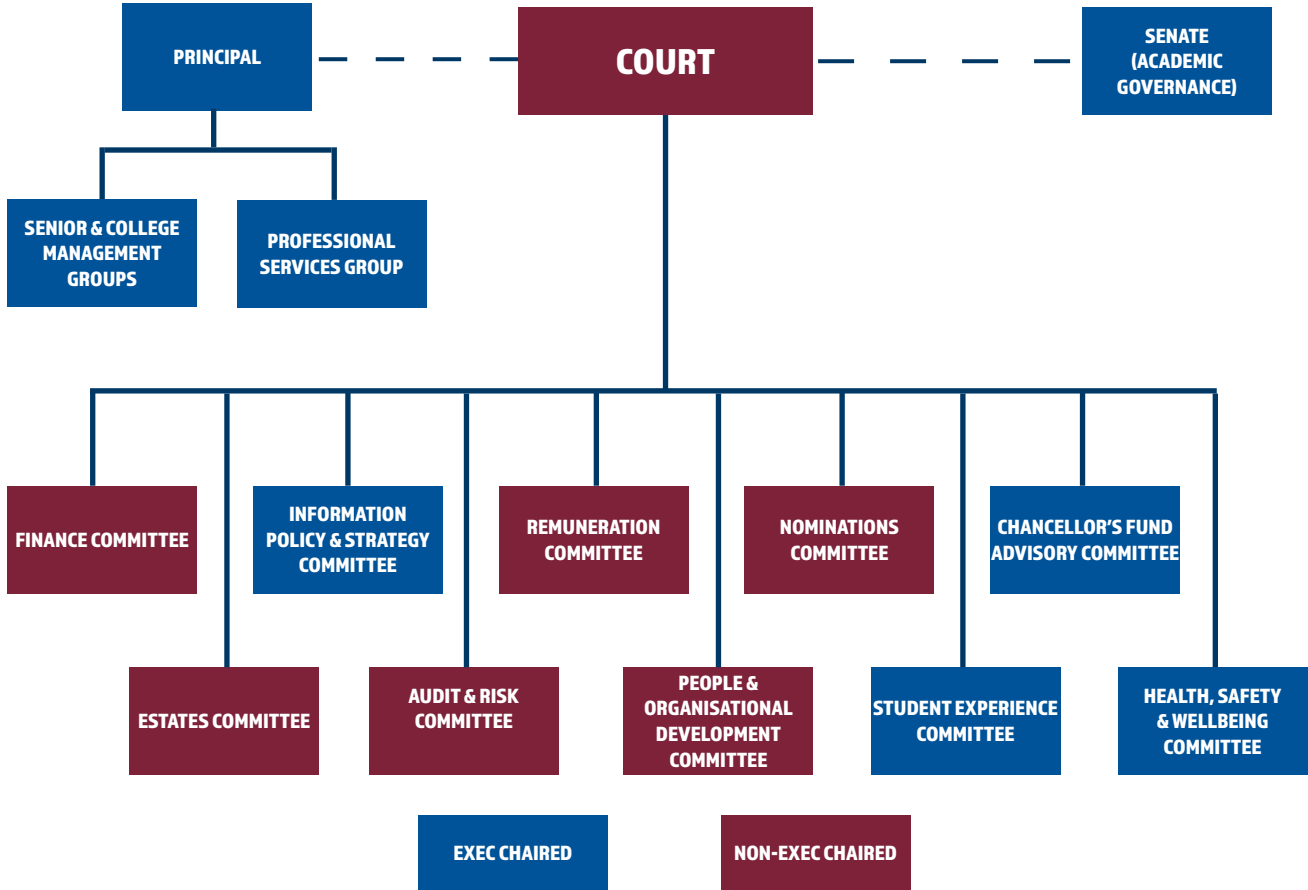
PRINCIPAL

COURT

SENATE (ACADEMIC GOVERNANCE)

SENIOR & COLLEGE MANAGEMENT GROUPS

PROFESSIONAL SERVICES GROUP

FINANCE COMMITTEE

INFORMATION POLICY & STRATEGY COMMITTEE

REMUNERATION COMMITTEE

NOMINATIONS COMMITTEE

CHANCELLOR'S FUND ADVISORY COMMITTEE

ESTATES COMMITTEE

AUDIT & RISK COMMITTEE

PEOPLE & ORGANISATIONAL DEVELOPMENT COMMITTEE

STUDENT EXPERIENCE COMMITTEE

HEALTH, SAFETY & WELLBEING COMMITTEE

EXEC CHAIRED

NON-EXEC CHAIRED